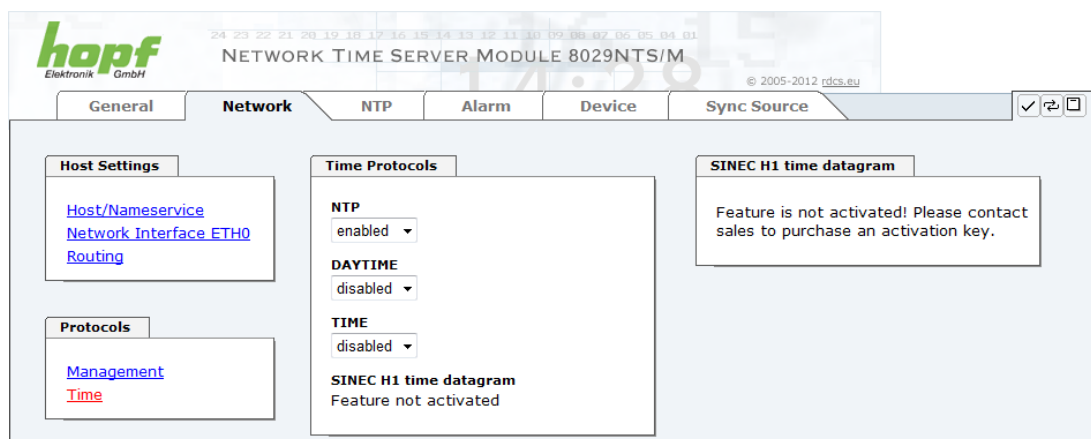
hopf
Elektronik GmbH

24 23 22 21 20 19 18 17 16 15 14 13 12 11 10 09 08 07 06 05 04 01

NETWORK TIME SERVER MODULE 8029NTS/M

© 2005-2012 rdcs.eu

General | Network | NTP | Alarm | Device | Sync Source

Host Settings

Host/Nameservice
Network Interface ETH0
Routing

Protocols

Management
Time

Time Protocols

NTP
enabled

DAYTIME
disabled

TIME
disabled

SINEC H1 time datagram
Feature not activated

SINEC H1 time datagram

Feature is not activated! Please contact sales to purchase an activation key.